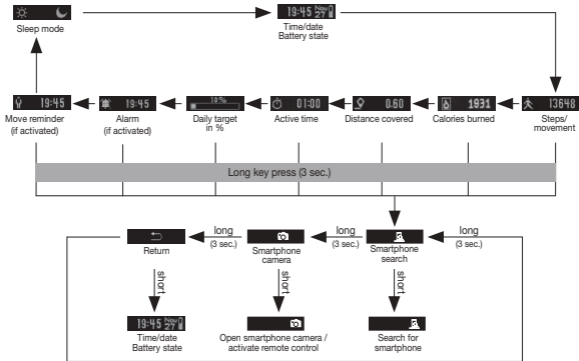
Sleep mode

19:45 Mon 27

Time/date
Battery state

13648
Steps/
movement

1931
Calories burned

0.60
Distance covered

01:00
Active time

10%
Daily target
in %

19:45
Alarm
(if activated)

19:45
Move reminder
(if activated)

Long key press (3 sec.)

Return

long
(3 sec.)

Smartphone
camera

long
(3 sec.)

Smartphone
search

long
(3 sec.)

short

short

short

19:45 Mon 27
Time/date
Battery state

Open smartphone camera /
activate remote control

Search for
smartphone